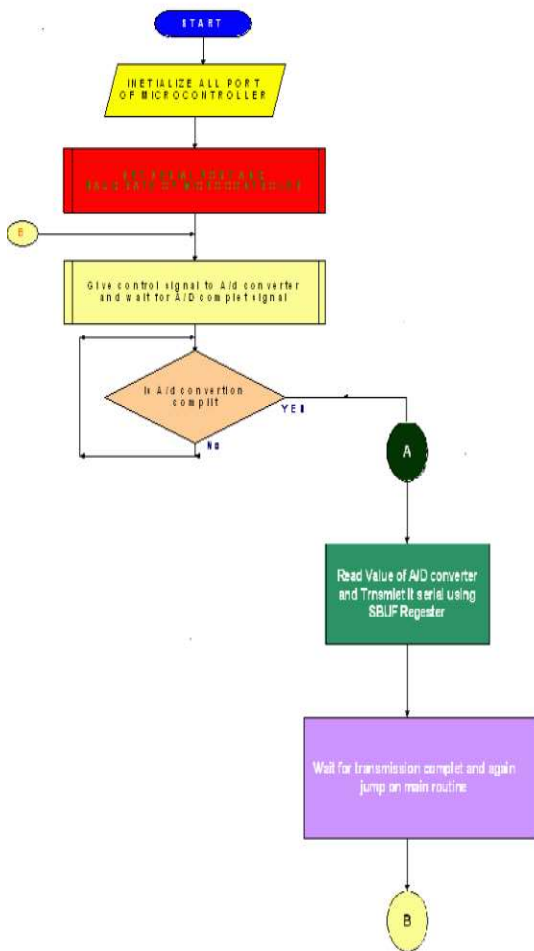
START

INETIALIZE ALL PORT OF MICROCONTROLLER

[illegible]

B

Give control signal to A/d converter and wait for A/D complet signal

Is A/d convertion complit

YES

No

A

Read Value of A/D converter and Trnsmit it serial using SBUF Regester

Wait for transmission complet and again jump on main routine

B